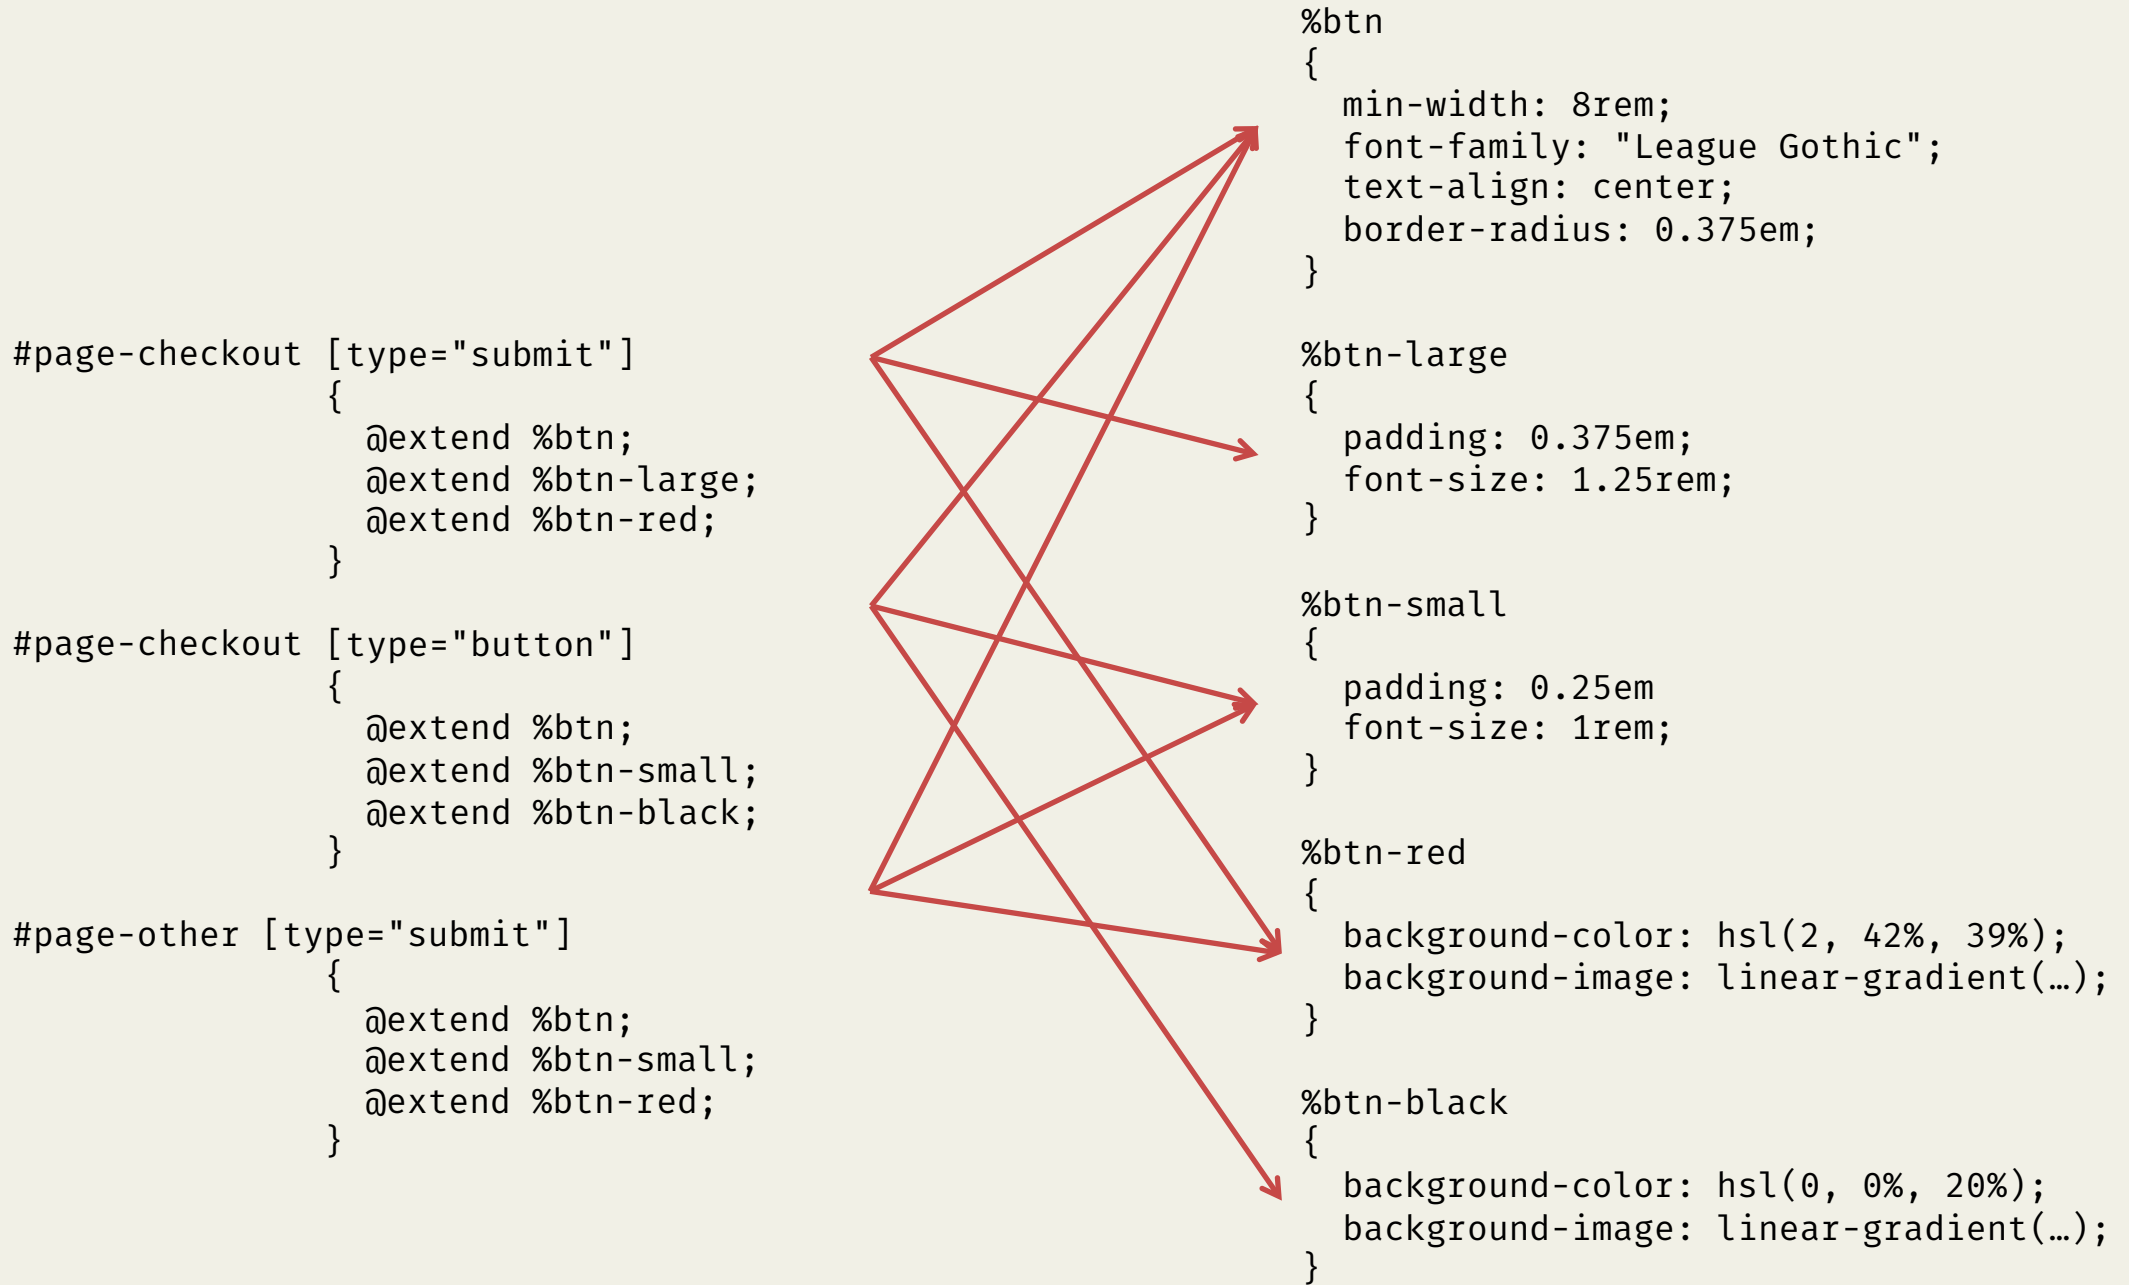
#page-checkout [type="submit"]
{
@extend %btn;
@extend %btn-large;
@extend %btn-red;
}

#page-checkout [type="button"]
{
@extend %btn;
@extend %btn-small;
@extend %btn-black;
}

#page-other [type="submit"]
{
@extend %btn;
@extend %btn-small;
@extend %btn-red;
}

%btn
{
min-width: 8rem;
font-family: "League Gothic";
text-align: center;
border-radius: 0.375em;
}

%btn-large
{
padding: 0.375em;
font-size: 1.25rem;
}

%btn-small
{
padding: 0.25em
font-size: 1rem;
}

%btn-red
{
background-color: hsl(2, 42%, 39%);
background-image: linear-gradient(…);
}

%btn-black
{
background-color: hsl(0, 0%, 20%);
background-image: linear-gradient(…);
}